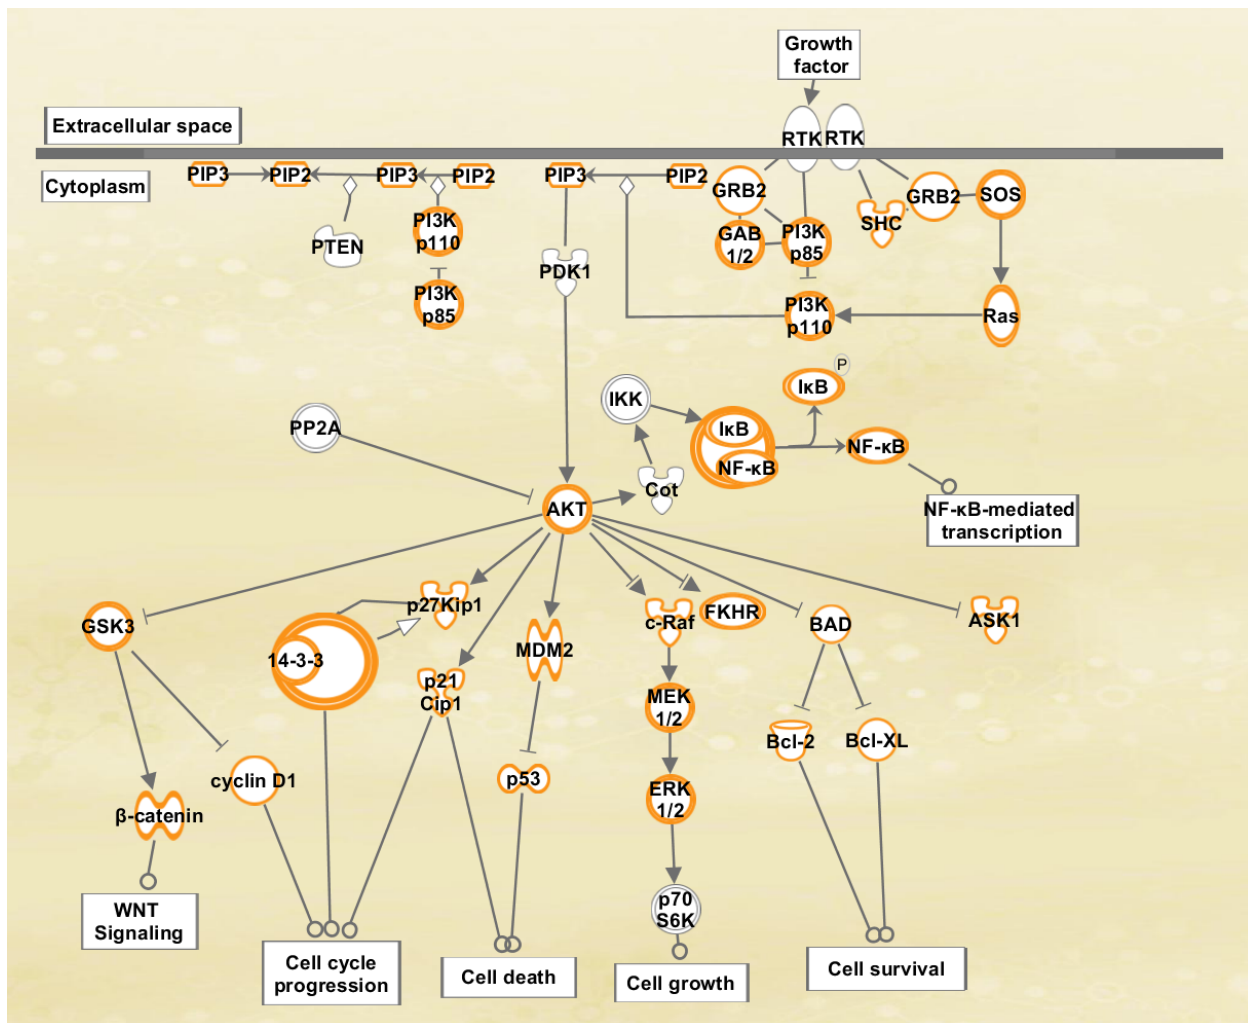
Growth factor

Extracellular space

RTK RTK

Cytoplasm

PIP3 PIP2 PIP3 PIP2 PIP3 PIP2

PTEN

PI3K p110

PI3K p85

PDK1

GRB2

GAB 1/2

PI3K p85

SHC

GRB2

SOS

Ras

PI3K p110

P

IκB

IKK

IκB

NF-κB

NF-κB

NF-κB-mediated transcription

PP2A

Cot

AKT

GSK3

p27Kip1

14-3-3

p21 Cip1

MDM2

c-Raf

FKHR

BAD

ASK1

MEK 1/2

ERK 1/2

p53

Bcl-2

Bcl-XL

cyclin D1

β-catenin

p70 S6K

WNT Signaling

Cell cycle progression

Cell death

Cell growth

Cell survival